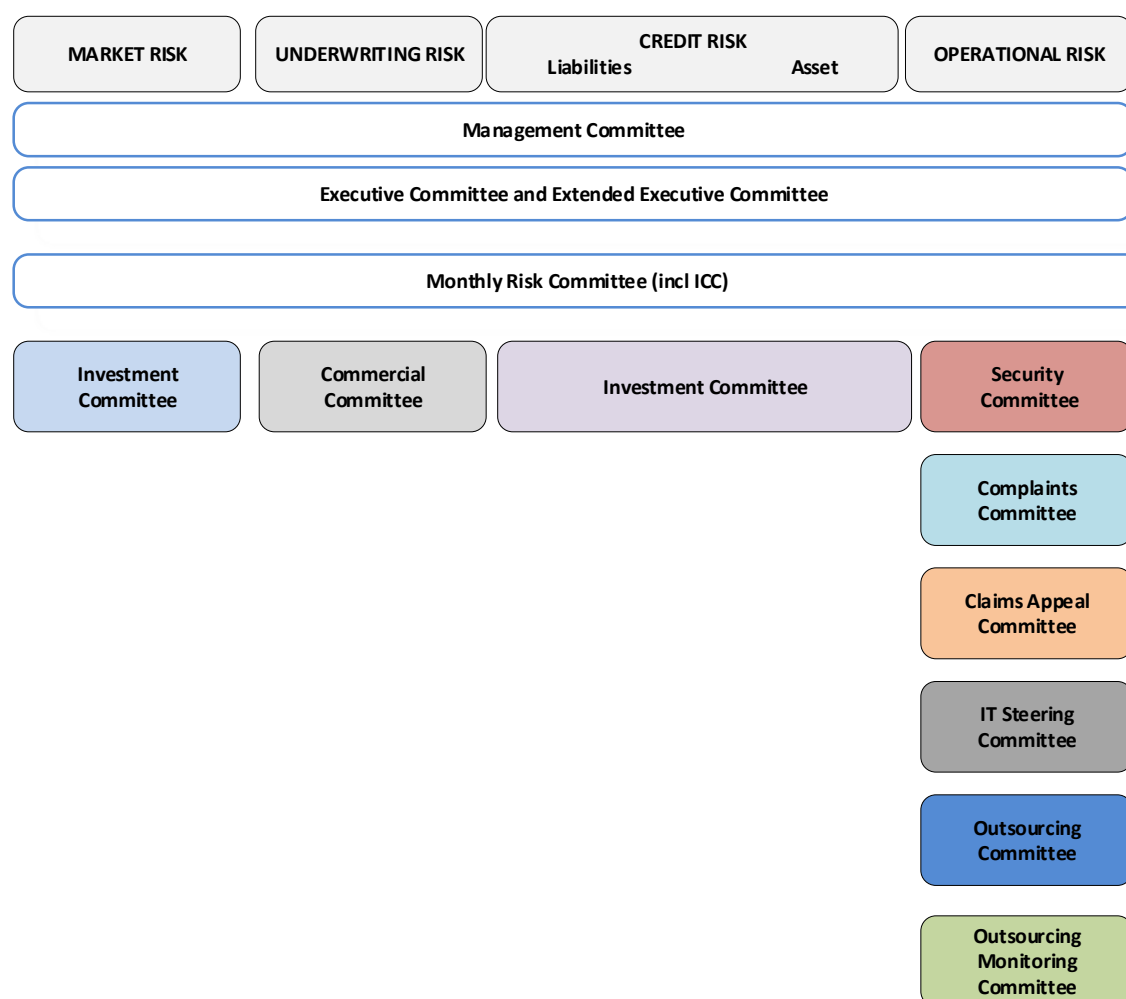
MARKET RISK

UNDERWRITING RISK

CREDIT RISK
Liabilities
Asset

OPERATIONAL RISK

Management Committee

Executive Committee and Extended Executive Committee

Monthly Risk Committee (incl ICC)

Investment Committee

Commercial Committee

Investment Committee

Security Committee

Complaints Committee

Claims Appeal Committee

IT Steering Committee

Outsourcing Committee

Outsourcing Monitoring Committee